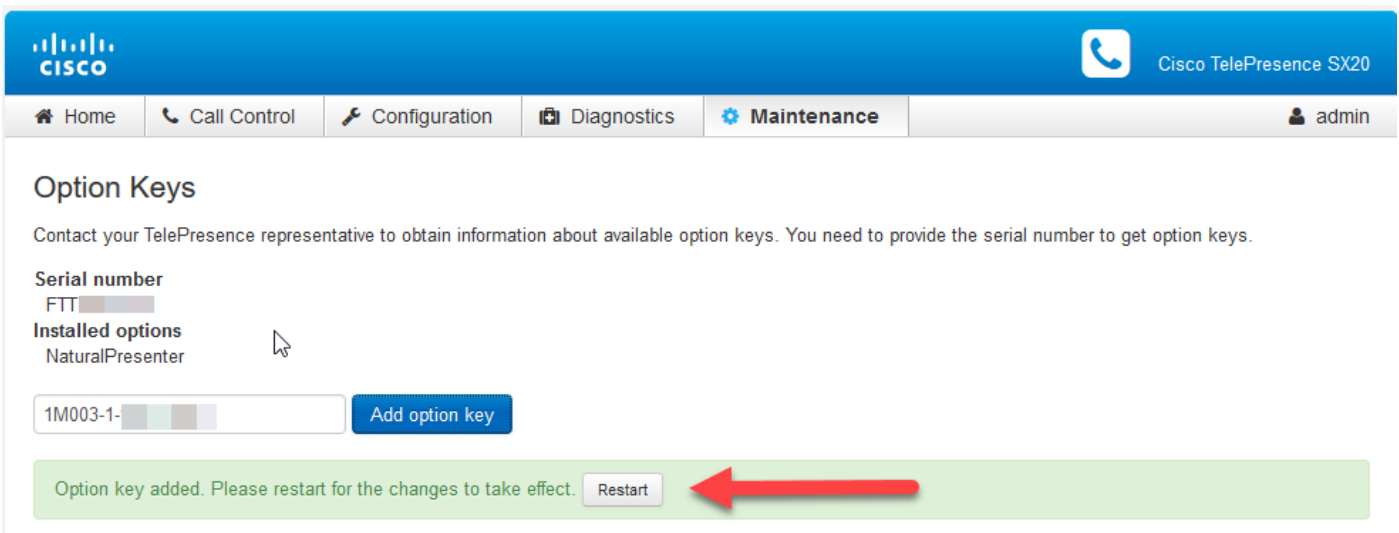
cisco

Cisco TelePresence SX20

Home | Call Control | Configuration | Diagnostics | Maintenance | admin

Option Keys

Contact your TelePresence representative to obtain information about available option keys. You need to provide the serial number to get option keys.

Serial number
FTT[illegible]

Installed options
NaturalPresenter

1M003-1-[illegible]

Add option key

Option key added. Please restart for the changes to take effect. Restart